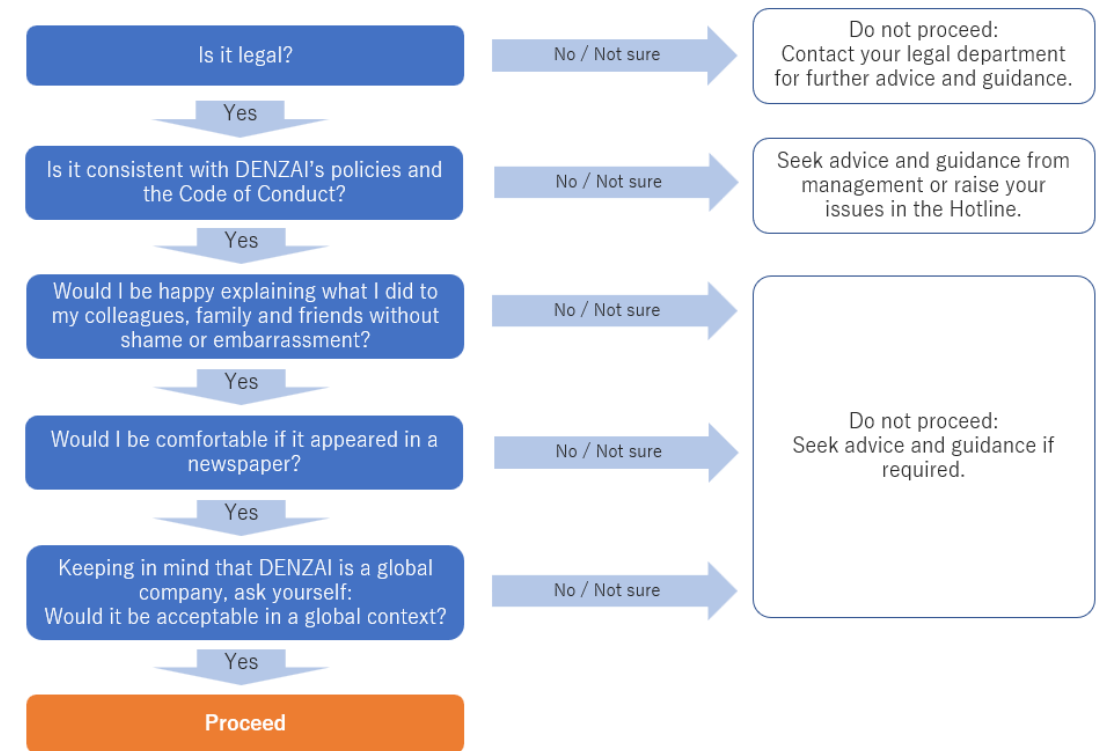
Is it legal?

No / Not sure

Do not proceed: Contact your legal department for further advice and guidance.

Yes

Is it consistent with DENZAI's policies and the Code of Conduct?

No / Not sure

Seek advice and guidance from management or raise your issues in the Hotline.

Yes

Would I be happy explaining what I did to my colleagues, family and friends without shame or embarrassment?

No / Not sure

Yes

Would I be comfortable if it appeared in a newspaper?

No / Not sure

Do not proceed: Seek advice and guidance if required.

Yes

Keeping in mind that DENZAI is a global company, ask yourself: Would it be acceptable in a global context?

No / Not sure

Yes

Proceed